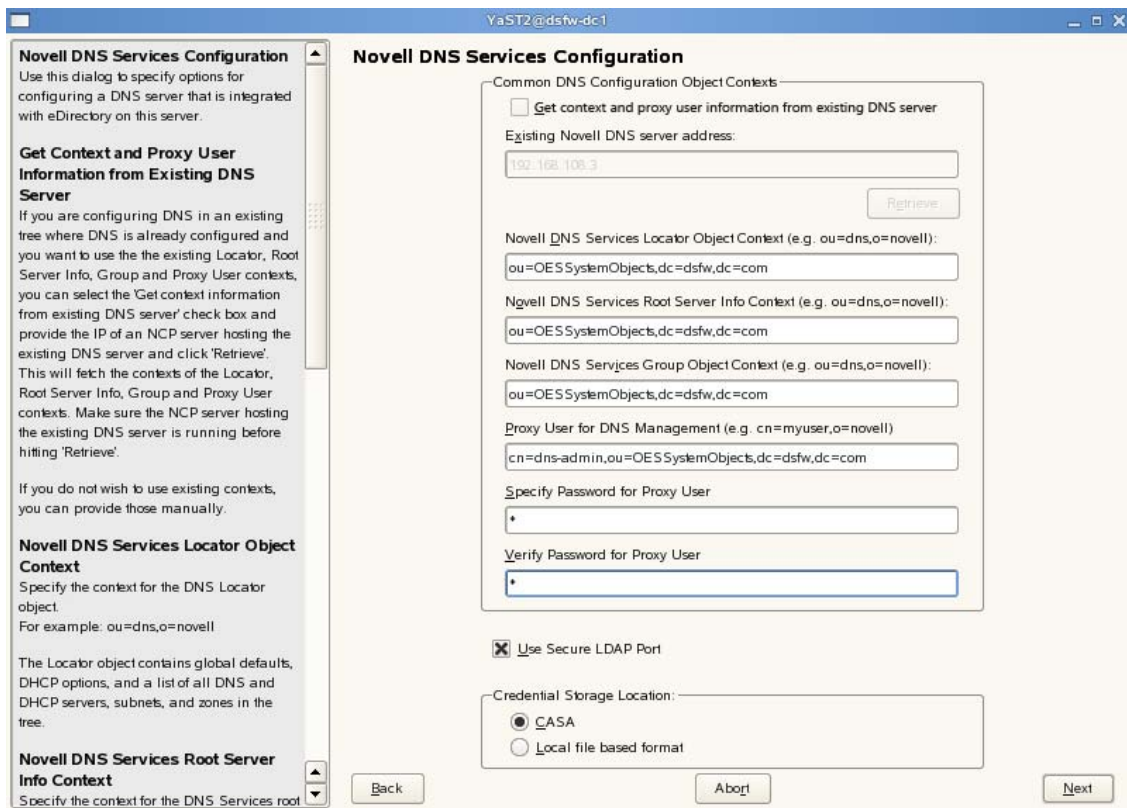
YaST2@dsfw-dc1

Novell DNS Services Configuration
Use this dialog to specify options for configuring a DNS server that is integrated with eDirectory on this server.

Get Context and Proxy User Information from Existing DNS Server
If you are configuring DNS in an existing tree where DNS is already configured and you want to use the the existing Locator, Root Server Info, Group and Proxy User contexts, you can select the 'Get context information from existing DNS server' check box and provide the IP of an NCP server hosting the existing DNS server and click 'Retrieve'. This will fetch the contexts of the Locator, Root Server Info, Group and Proxy User contexts. Make sure the NCP server hosting the existing DNS server is running before hitting 'Retrieve'.

If you do not wish to use existing contexts, you can provide those manually.

Novell DNS Services Locator Object Context
Specify the context for the DNS Locator object.
For example: ou=dns,o=novell

The Locator object contains global defaults, DHCP options, and a list of all DNS and DHCP servers, subnets, and zones in the tree.

Novell DNS Services Root Server Info Context
Specify the context for the DNS Services root

Novell DNS Services Configuration

Common DNS Configuration Object Contexts

Get context and proxy user information from existing DNS server

Existing Novell DNS server address:

192.168.108.3

Retrieve

Novell DNS Services Locator Object Context (e.g. ou=dns,o=novell):

ou=OESSystemObjects,dc=dsfw,dc=com

Novell DNS Services Root Server Info Context (e.g. ou=dns,o=novell):

ou=OESSystemObjects,dc=dsfw,dc=com

Novell DNS Services Group Object Context (e.g. ou=dns,o=novell):

ou=OESSystemObjects,dc=dsfw,dc=com

Proxy User for DNS Management (e.g. cn=myuser,o=novell)

cn=dns-admin,ou=OESSystemObjects,dc=dsfw,dc=com

Specify Password for Proxy User

*

Verify Password for Proxy User

*

Use Secure LDAP Port

Credential Storage Location:

CASA

Local file based format

Back

Abort

Next